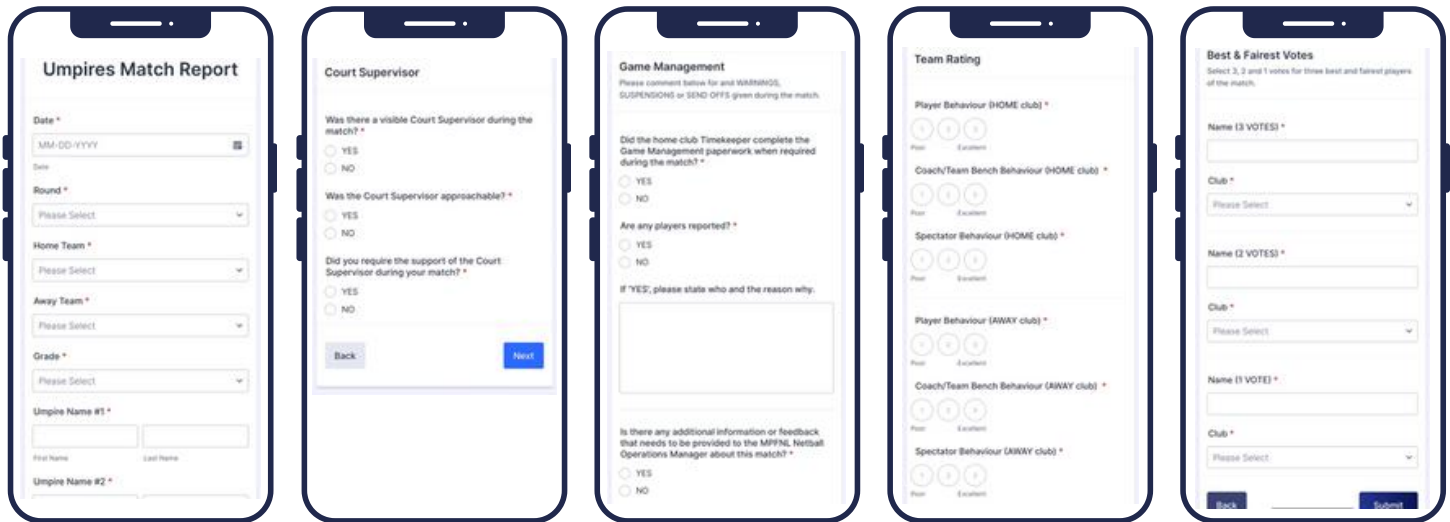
Umpires Match Report

Date *

MM-DD-YYYY

Date

Round *

Please Select

Home Team *

Please Select

Away Team *

Please Select

Grade *

Please Select

Umpire Name #1 *

First Name

Last Name

Umpire Name #2 *

Court Supervisor

Was there a visible Court Supervisor during the match? *

YES

NO

Was the Court Supervisor approachable? *

YES

NO

Did you require the support of the Court Supervisor during your match? *

YES

NO

Back

Next

Game Management

Please comment below for and WARNINGS, SUSPENSIONS or SEND OFFS given during the match.

Did the home club Timekeeper complete the Game Management paperwork when required during the match? *

YES

NO

Are any players reported? *

YES

NO

If 'YES', please state who and the reason why.

Is there any additional information or feedback that needs to be provided to the MPFNL Netball Operations Manager about this match? *

YES

NO

Team Rating

Player Behaviour (HOME club) *

1 2 3

Poor Excellent

Coach/Team Bench Behaviour (HOME club) *

1 2 3

Poor Excellent

Spectator Behaviour (HOME club) *

1 2 3

Poor Excellent

Player Behaviour (AWAY club) *

1 2 3

Poor Excellent

Coach/Team Bench Behaviour (AWAY club) *

1 2 3

Poor Excellent

Spectator Behaviour (AWAY club) *

1 2 3

Poor Excellent

Best & Fairest Votes

Select 3, 2 and 1 votes for three best and fairest players of the match.

Name (3 VOTES) *

Club *

Please Select

Name (2 VOTES) *

Club *

Please Select

Name (1 VOTE) *

Club *

Please Select

Back

Submit